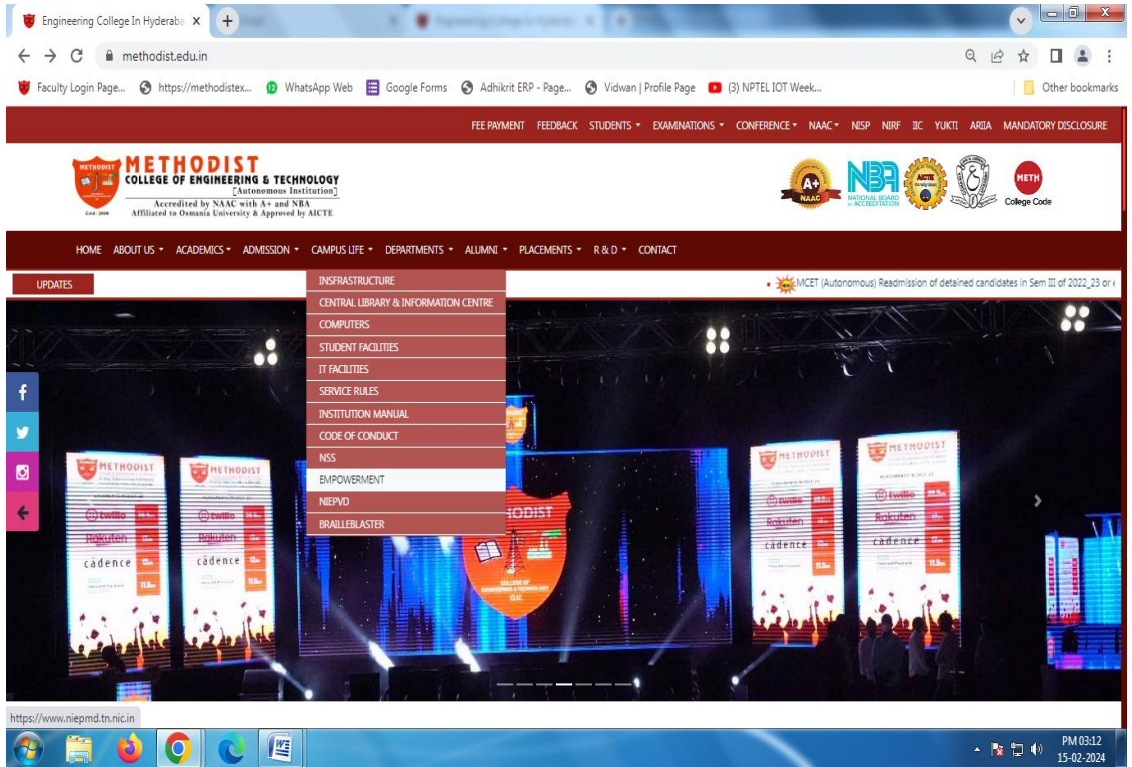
Engineering College In Hyderaba ×

methodist.edu.in

Faculty Login Page... https://methodistex... WhatsApp Web Google Forms Adhikrit ERP - Page... Vidwan | Profile Page (3) NPTEL IOT Week... Other bookmarks

FEE PAYMENT FEEDBACK STUDENTS EXAMINATIONS CONFERENCE NAAC NISP NIRF IIC YUKTI ARIIA MANDATORY DISCLOSURE

METHODIST
COLLEGE OF ENGINEERING & TECHNOLOGY
[Autonomous Institution]
Accredited by NAAC with A+ and NBA
Affiliated to Osmania University & Approved by AICTE

METH
College Code

HOME ABOUT US ACADEMICS ADMISSION CAMPUS LIFE DEPARTMENTS ALUMNI PLACEMENTS R & D CONTACT

UPDATES

MCET (Autonomous) Readmission of detained candidates in Sem III of 2022_23 or

INSFRASTRUCTURE
CENTRAL LIBRARY & INFORMATION CENTRE
COMPUTERS
STUDENT FACILITIES
IT FACILITIES
SERVICE RULES
INSTITUTION MANUAL
CODE OF CONDUCT
NSS
EMPOWERMENT
NIEPVD
BRAILLEBLASTER

METHODIST
METHODIST
METHODIST
METHODIST
cadence
cadence
cadence
cadence
Rokuten
Rokuten
Rakuten
Rakuten

https://www.niepmd.tn.nic.in

PM 03:12
15-02-2024